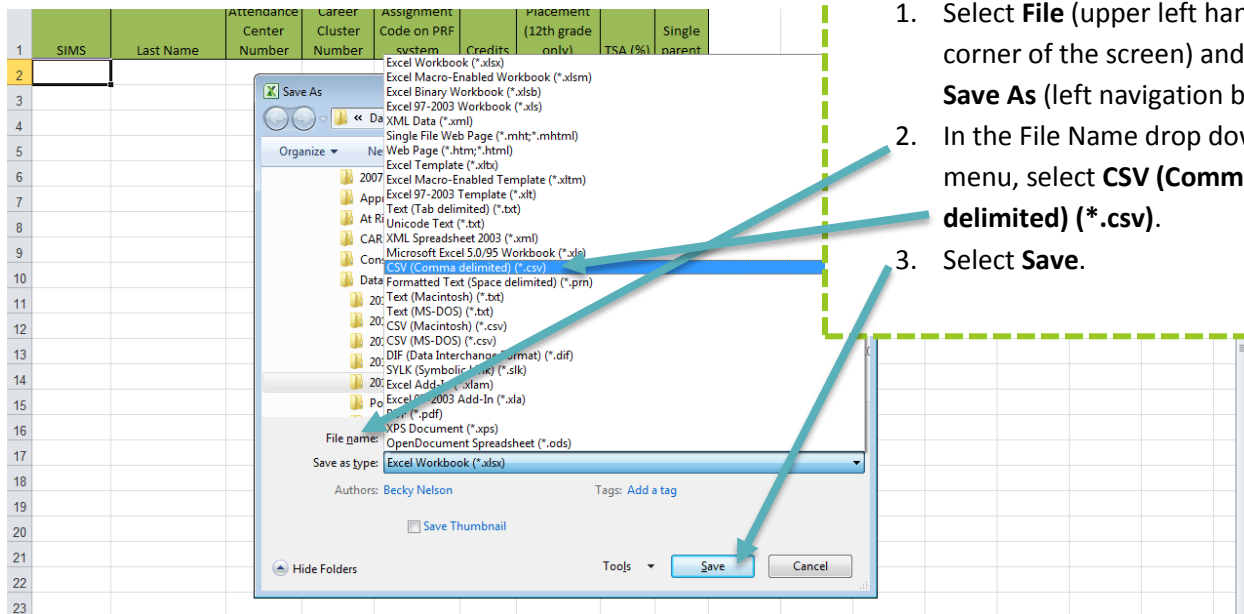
1. Select **File** (upper left han corner of the screen) and Save As (left navigation b
2. In the File Name drop dov menu, select **CSV (Comm delimited) (*.csv)**.
3. Select **Save**.

| 1 | SIMS | Last Name | Attendance Center Number | Career Cluster Number | Assignment Code on PRF system | Credits | Placement (12th grade only) | TSA (%) | Single parent |
|---|---|---|---|---|---|---|---|---|---|
| 2 | | | | | | | | | |

3 4 5 6 7 8 9 10 11 12 13 14 15 16 17 18 19 20 21 22 23

Save As
« Da
Organize ▾ Ne
2007
App
At Ri
CAR
Con
Data
20
20
20
20
20
Po

Excel Workbook (*.xlsx)
Excel Macro-Enabled Workbook (*.xlsm)
Excel Binary Workbook (*.xlsb)
Excel 97-2003 Workbook (*.xls)
XML Data (*.xml)
Single File Web Page (*.mht;*.mhtml)
Web Page (*.htm;*.html)
Excel Template (*.xltx)
Excel Macro-Enabled Template (*.xltm)
Excel 97-2003 Template (*.xlt)
Text (Tab delimited) (*.txt)
Unicode Text (*.txt)
XML Spreadsheet 2003 (*.xml)
Microsoft Excel 5.0/95 Workbook (*.xls)
CSV (Comma delimited) (*.csv)
Formatted Text (Space delimited) (*.prn)
Text (Macintosh) (*.txt)
Text (MS-DOS) (*.txt)
CSV (Macintosh) (*.csv)
CSV (MS-DOS) (*.csv)
DIF (Data Interchange Format) (*.dif)
SYLK (Symbolic Link) (*.slk)
Excel Add-In (*.xlam)
Excel 97-2003 Add-In (*.xla)
PDF (*.pdf)
XPS Document (*.xps)
OpenDocument Spreadsheet (*.ods)

File name:
Save as type: Excel Workbook (*.xlsx)
Authors: Becky Nelson
Tags: Add a tag
Save Thumbnail
Hide Folders
Tools
Save
Cancel